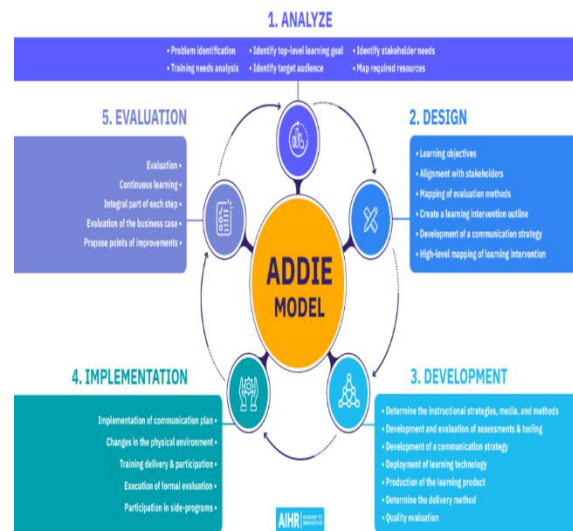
1. ANALYZE

• Problem identification • Identify top-level learning goal • Identify stakeholder needs
• Training needs analysis • Identify target audience • Map required resources

5. EVALUATION

Evaluation •
Continuous learning •
Integral part of each step •
Evaluation of the business case •
Propose points of improvements •

2. DESIGN

• Learning objectives
• Alignment with stakeholders
• Mapping of evaluation methods
• Create a learning intervention outline
• Development of a communication strategy
• High-level mapping of learning intervention

ADDIE MODEL

4. IMPLEMENTATION

Implementation of communication plan •
Changes in the physical environment •
Training delivery & participation •
Execution of formal evaluation •
Participation in side-programs •

3. DEVELOPMENT

• Determine the instructional strategies, media, and methods
• Development and evaluation of assessments & tooling
• Development of a communication strategy
• Deployment of learning technology
• Production of the learning product
• Determine the delivery method
• Quality evaluation

AIHR